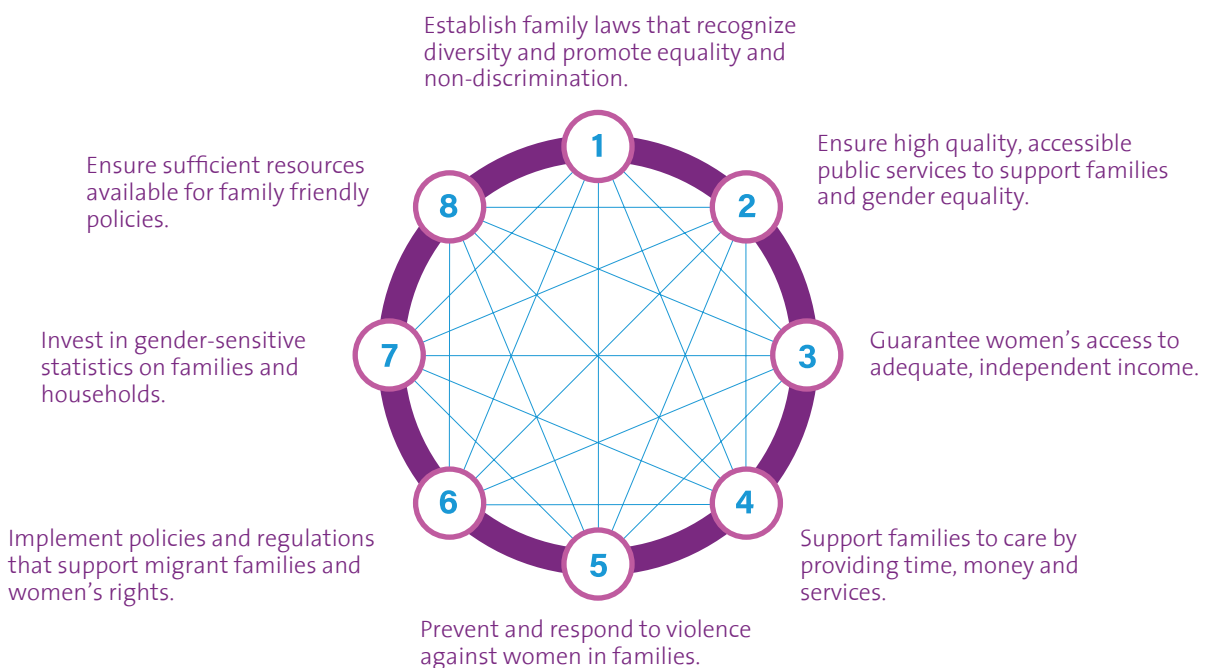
1
Establish family laws that recognize diversity and promote equality and non-discrimination.

2
Ensure high quality, accessible public services to support families and gender equality.

3
Guarantee women's access to adequate, independent income.

4
Support families to care by providing time, money and services.

5
Prevent and respond to violence against women in families.

6
Implement policies and regulations that support migrant families and women's rights.

7
Invest in gender-sensitive statistics on families and households.

8
Ensure sufficient resources available for family friendly policies.